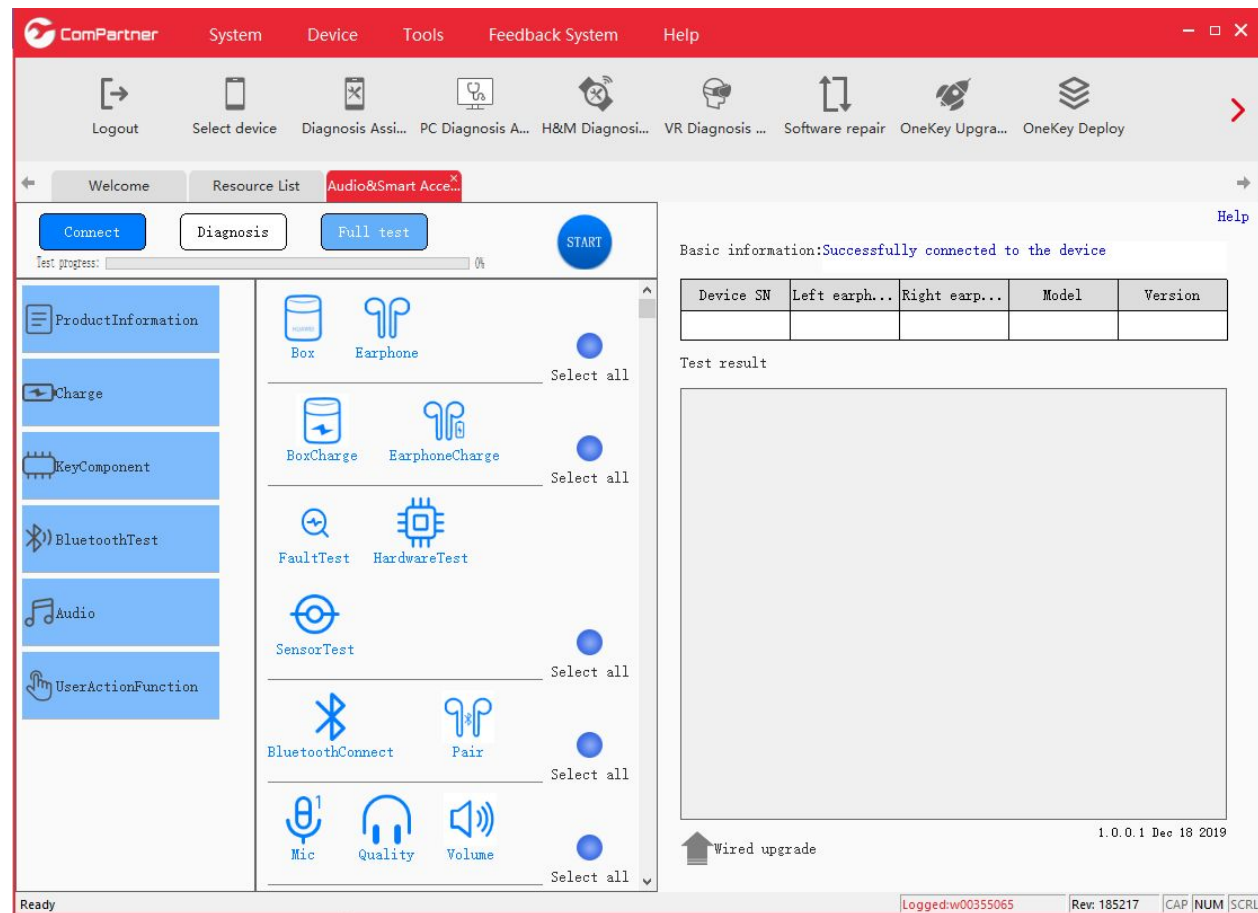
ComPartner System Device Tools Feedback System Help

Logout
Select device
Diagnosis Assi...
PC Diagnosis A...
H&M Diagnosi...
VR Diagnosis ...
Software repair
OneKey Upgra...
OneKey Deploy

Welcome
Resource List
Audio&Smart Acce...

Connect
Diagnosis
Full test
START
Test progress:
0%

Help

Basic information:Successfully connected to the device

| Device SN | Left earph... | Right earp... | Model | Version |
|---|---|---|---|---|
| | | | | |

Test result

ProductInformation
Charge
KeyComponent
BluetoothTest
Audio
UserActionFunction

Box
Earphone
Select all

BoxCharge
EarphoneCharge
Select all

FaultTest
HardwareTest

SensorTest
Select all

BluetoothConnect
Pair
Select all

Mic
Quality
Volume
Select all

1.0.0.1 Dec 18 2019
Wired upgrade

Ready
Logged:w00355065
Rev: 185217
CAP NUM SCRL